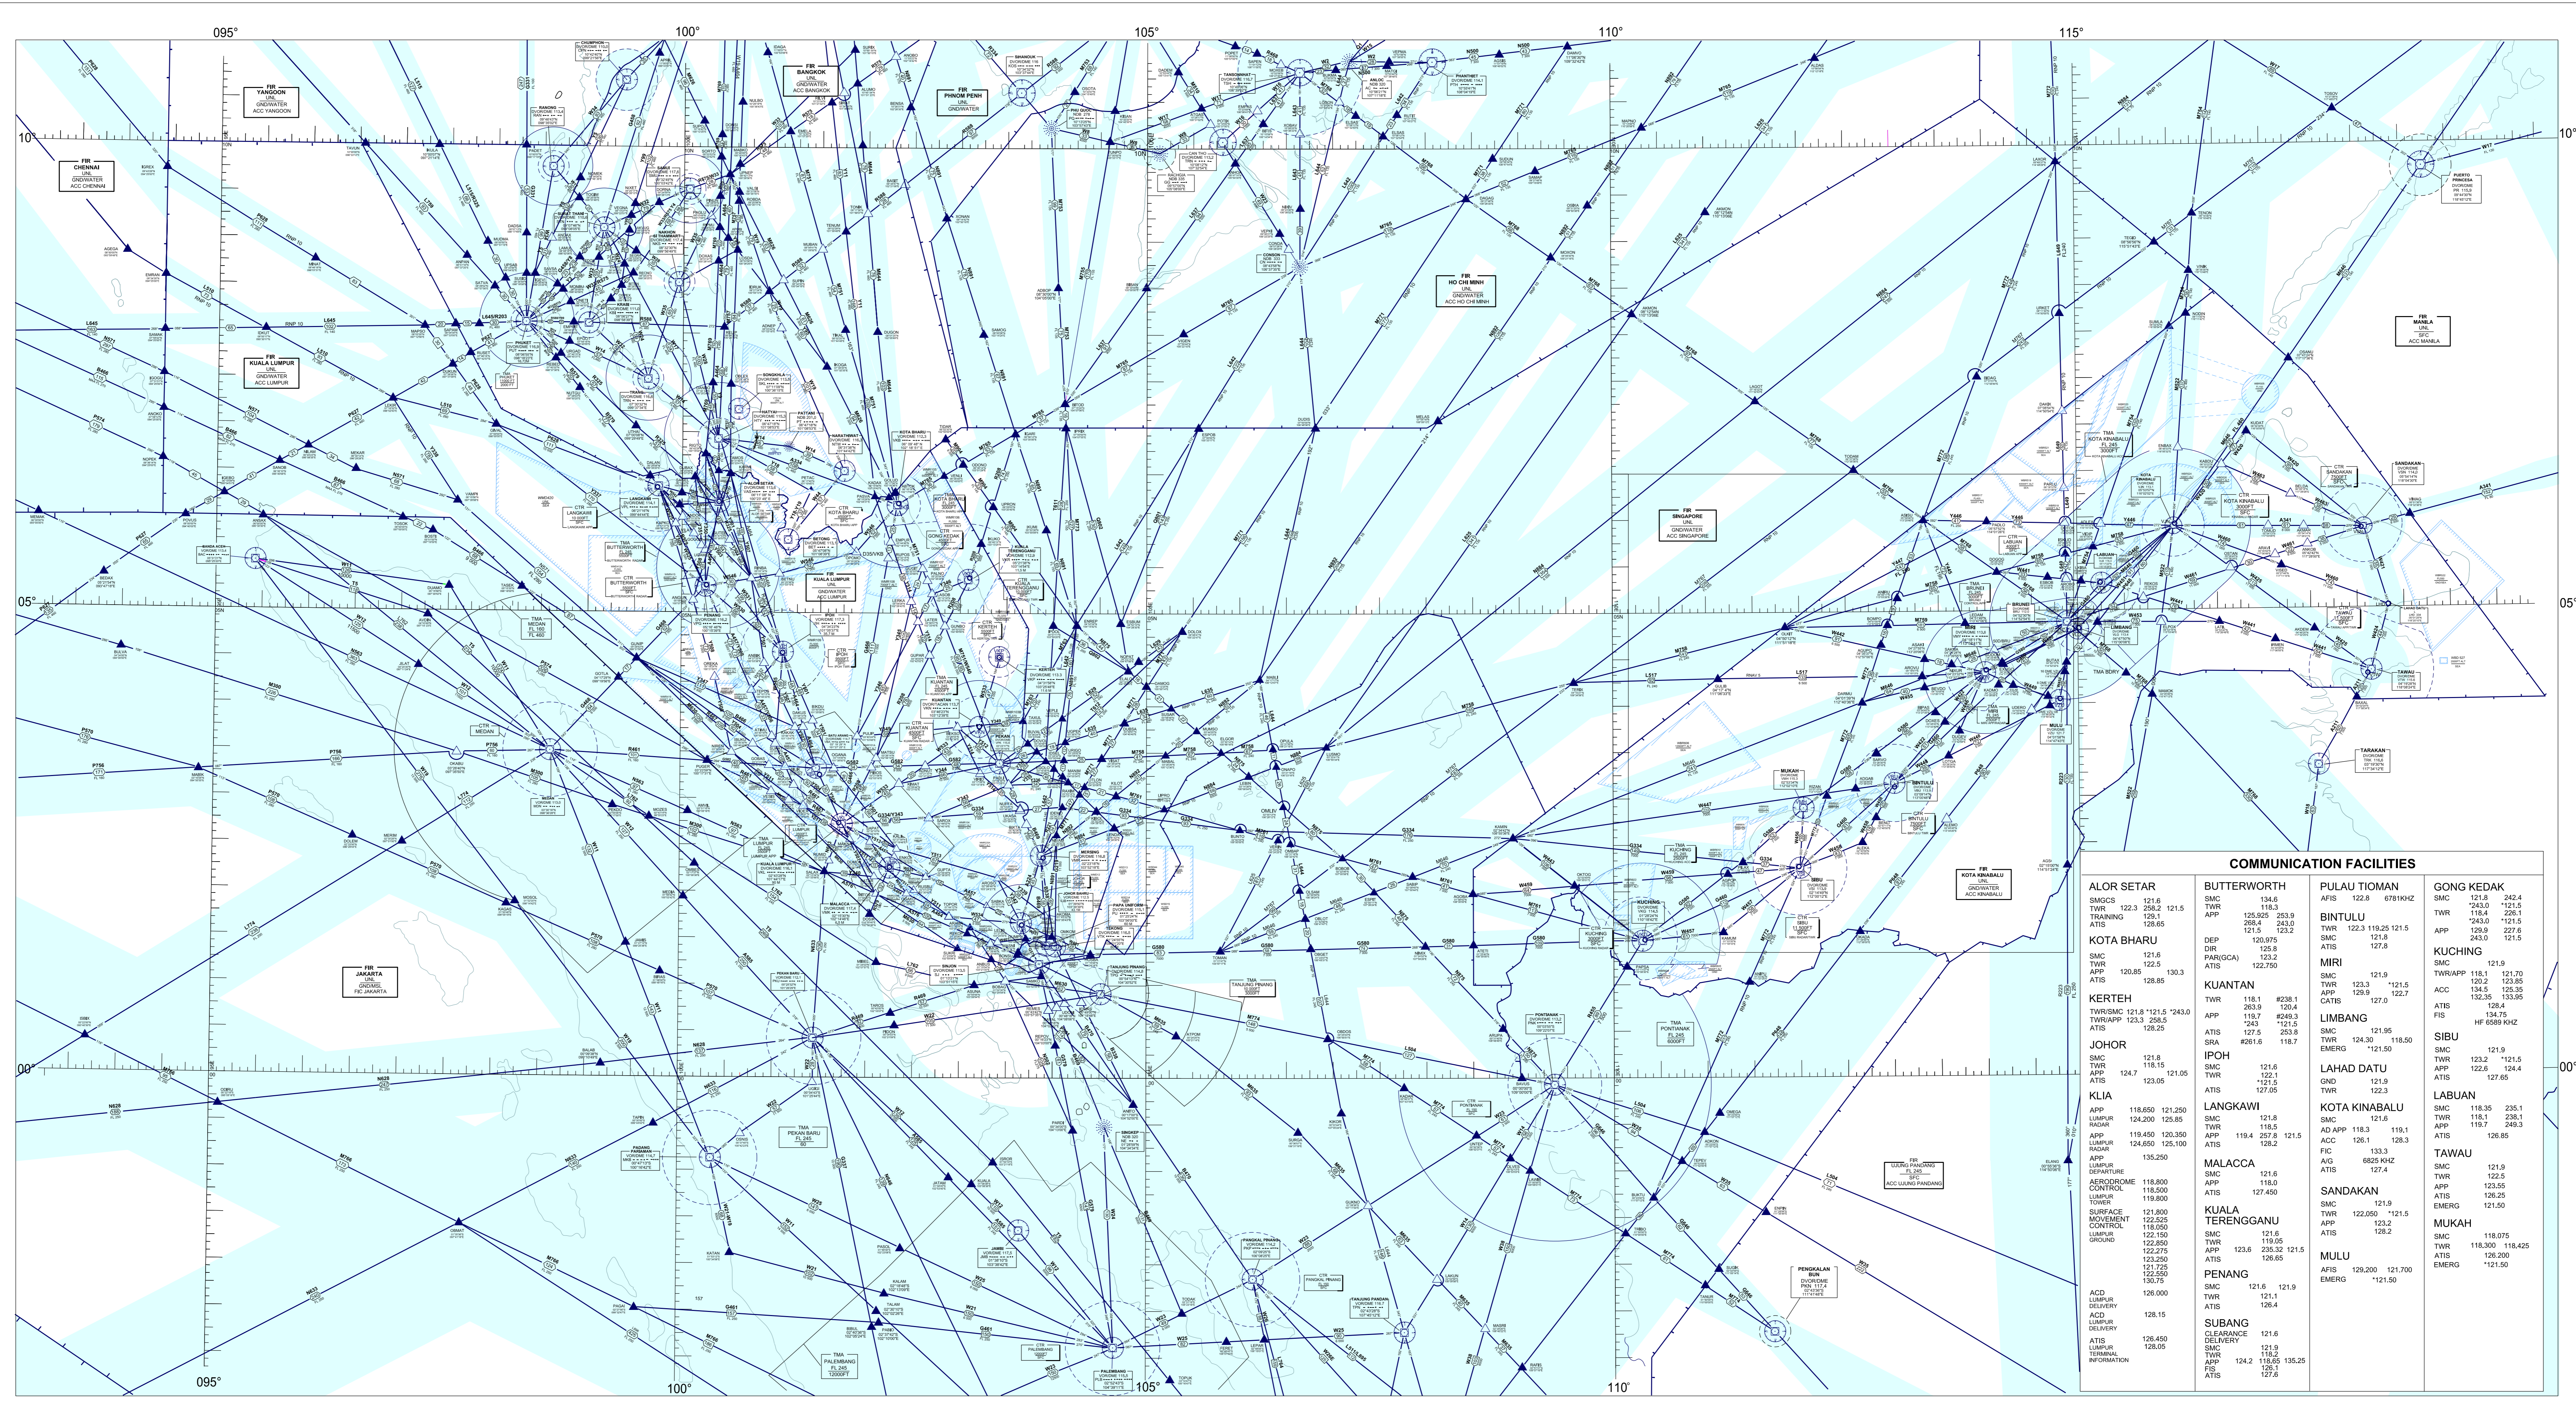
095° 100° 105° 110° 115°

10° 05° 00°

FIR YANGOON UNL GND/WATER ACC YANGOON

FIR BANGKOK UNL GND/WATER ACC BANGKOK

FIR PHNOM PENH UNL GND/WATER

FIR CHENNAI UNL GND/WATER ACC CHENNAI

FIR KUALA LUMPUR UNL GND/WATER ACC LUMPUR

FIR HO CHI MINH UNL GND/WATER ACC HO CHI MINH

FIR MANILA UNL SFC ACC MANILA

FIR SINGAPORE UNL GND/WATER ACC SINGAPORE

FIR KUALA LUMPUR UNL GND/WATER ACC LUMPUR

FIR KOTA KINABALU UNL GND/WATER ACC KINABALU

FIR JAKARTA UNL GND/MSL FIC JAKARTA

FIR UJUNG PANDANG FL 245 SFC ACC UJUNG PANDANG

COMMUNICATION FACILITIES

ALOR SETAR
SMC 121.6
TWR 122.3 258.2 121.5
TRAINING 129.1
ATIS 128.65

KOTA BHARU
SMC 121.6
TWR 122.5
APP 120.85 130.3
ATIS 128.85

KERTEH
TWR/SMC 121.8 *121.5 *243.0
TWR/APP 123.3 258.5
ATIS 128.25

JOHOR
SMC 121.8
TWR 118.15
APP 124.7 121.05
ATIS 123.05

KLIA
APP 118.650 121.250
LUMPUR RADAR 124.200 125.85
APP 119.450 120.350
LUMPUR RADAR 124.650 125.100
APP 135.250
LUMPUR DEPARTURE
AERODROME CONTROL 118.800 118.500 119.800
LUMPUR TOWER
SURFACE MOVEMENT CONTROL 121.800 122.525 118.050
LUMPUR GROUND 122.150 122.850 122.275 123.250 121.725 122.550 130.75
ACD LUMPUR DELIVERY 126.000
ACD LUMPUR DELIVERY 128.15
ATIS LUMPUR TERMINAL INFORMATION 126.450 128.05

BUTTERWORTH
SMC 134.6
TWR 118.3
APP 125.925 253.9 268.4 243.0 121.5 123.2
DEP 120.975
DIR 125.8
PAR(GCA) 123.2
ATIS 122.750

KUANTAN
TWR 118.1 #238.1 263.9 120.4
APP 119.7 #249.3 *243 *121.5
ATIS 127.5 253.8
SRA #261.6 118.7

IPOH
SMC 121.6
TWR 122.1 *121.5
ATIS 127.05

LANGKAWI
SMC 121.8
TWR 118.5
APP 119.4 257.8 121.5
ATIS 128.2

MALACCA
SMC 121.6
APP 118.0
ATIS 127.450

KUALA TERENGGANU
SMC 121.6
TWR 119.05
APP 123.6 235.32 121.5
ATIS 126.65

PENANG
SMC 121.6 121.9
TWR 121.1
ATIS 126.4

SUBANG
CLEARANCE DELIVERY 121.6
SMC 121.9
TWR 118.2
APP 124.2 118.65 135.25
FIS 126.1
ATIS 127.6

PULAU TIOMAN
AFIS 122.8 6781KHZ

BINTULU
TWR 122.3 119.25 121.5
SMC 121.8
ATIS 127.8

MIRI
SMC 121.9
TWR 123.3 *121.5
APP 129.9 122.7
CATIS 127.0

LIMBANG
SMC 121.95
TWR 124.30 118.50
EMERG *121.50

LAHAD DATU
GND 121.9
TWR 122.3

KOTA KINABALU
SMC 121.6
AD APP 118.3 119.1
ACC 126.1 128.3
FIC 133.3
A/G 6825 KHZ
ATIS 127.4

SANDAKAN
SMC 121.9
TWR 122.050 *121.5
APP 123.2
ATIS 128.2

MULU
AFIS 129.200 121.700
EMERG *121.50

GONG KEDAK
SMC 121.8 242.4
TWR *243.0 *121.5
118.4 226.1
*243.0 *121.5
APP 129.9 227.6
243.0 121.5

KUCHING
SMC 121.9
TWR/APP 118.1 121.70
120.2 123.85
ACC 134.5 125.35
132.35 133.95
ATIS 128.4
FIS 134.75
HF 6589 KHZ

SIBU
SMC 121.9
TWR 123.2 *121.5
APP 122.6 124.4
ATIS 127.65

LABUAN
SMC 118.35 235.1
TWR 118.1 238.1
APP 119.7 249.3
ATIS 126.85

TAWAU
SMC 121.9
TWR 122.5
APP 123.55
ATIS 126.25
EMERG 121.50

MUKAH
SMC 118.075
TWR 118.300 118.425
ATIS 126.200
EMERG *121.50

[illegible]